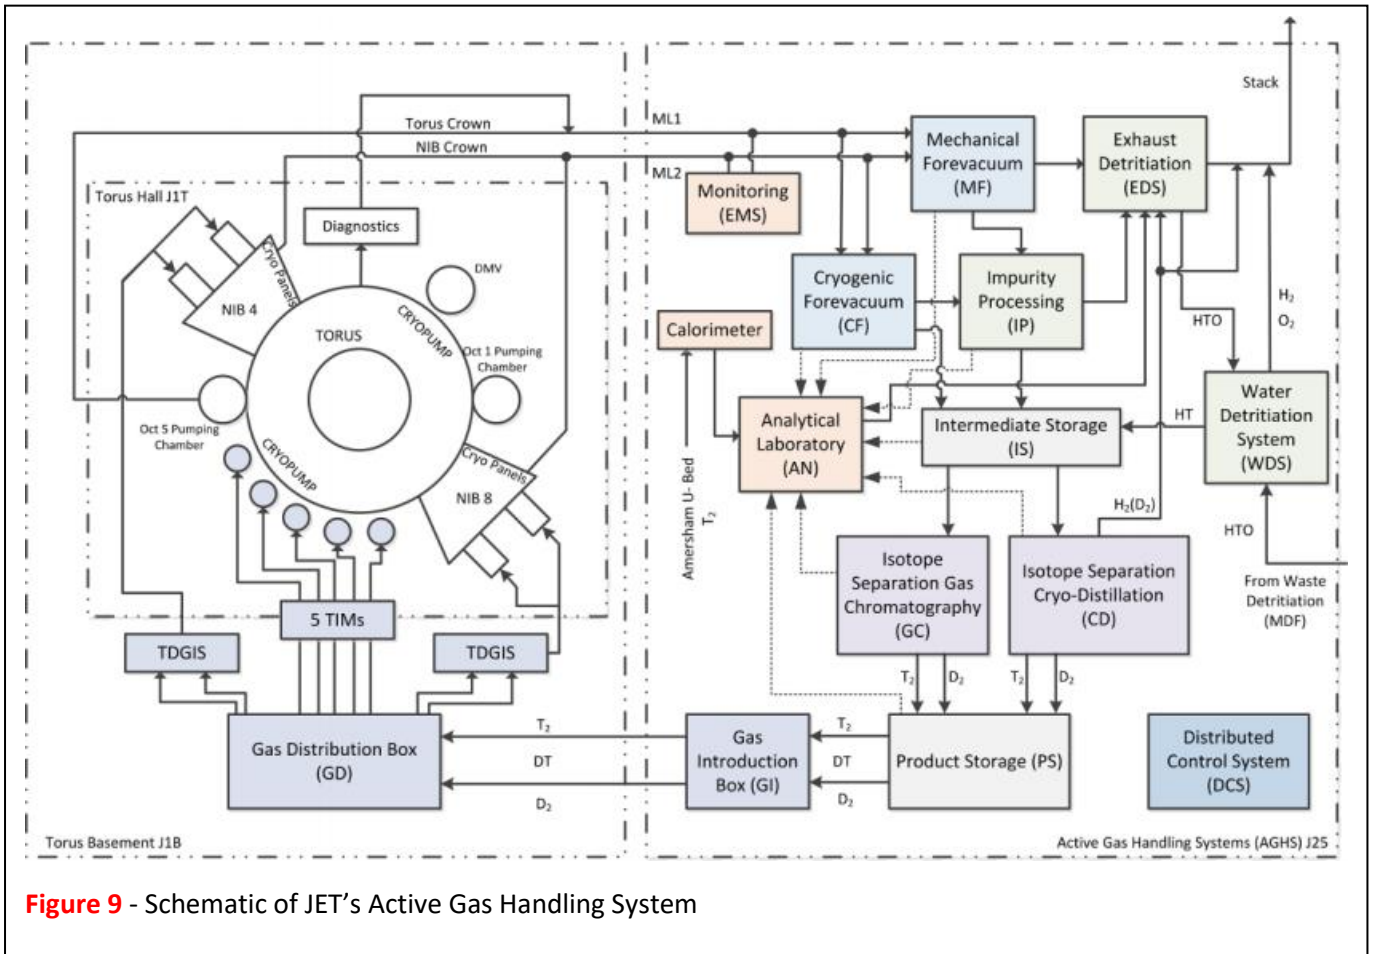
Torus Crown
NIB Crown
ML1
ML2
Stack
Torus Hall J1T
Diagnostics
Cryo Panels
NIB 4
DMV
TORUS
CRYOPUMP
Oct 1 Pumping Chamber
Oct 5 Pumping Chamber
CRYOPUMP
Cryo Panels
NIB 8
5 TIMs
TDGIS
TDGIS
Gas Distribution Box (GD)
Torus Basement J1B
Monitoring (EMS)
Mechanical Forevacuum (MF)
Exhaust Detritiation (EDS)
Cryogenic Forevacuum (CF)
Impurity Processing (IP)
Calorimeter
$H_2$
$O_2$
HTO
Water Detritiation System (WDS)
Analytical Laboratory (AN)
Intermediate Storage (IS)
HT
Amersham U- Bed
$T_2$
$H_2(D_2)$
HTO
Isotope Separation Gas Chromatography (GC)
Isotope Separation Cryo-Distillation (CD)
From Waste Detritiation (MDF)
$T_2$
$D_2$
$T_2$
$D_2$
$T_2$
DT
$D_2$
Gas Introduction Box (GI)
$T_2$
DT
$D_2$
Product Storage (PS)
Distributed Control System (DCS)
Active Gas Handling Systems (AGHS) J25

Figure 9 - Schematic of JET's Active Gas Handling System